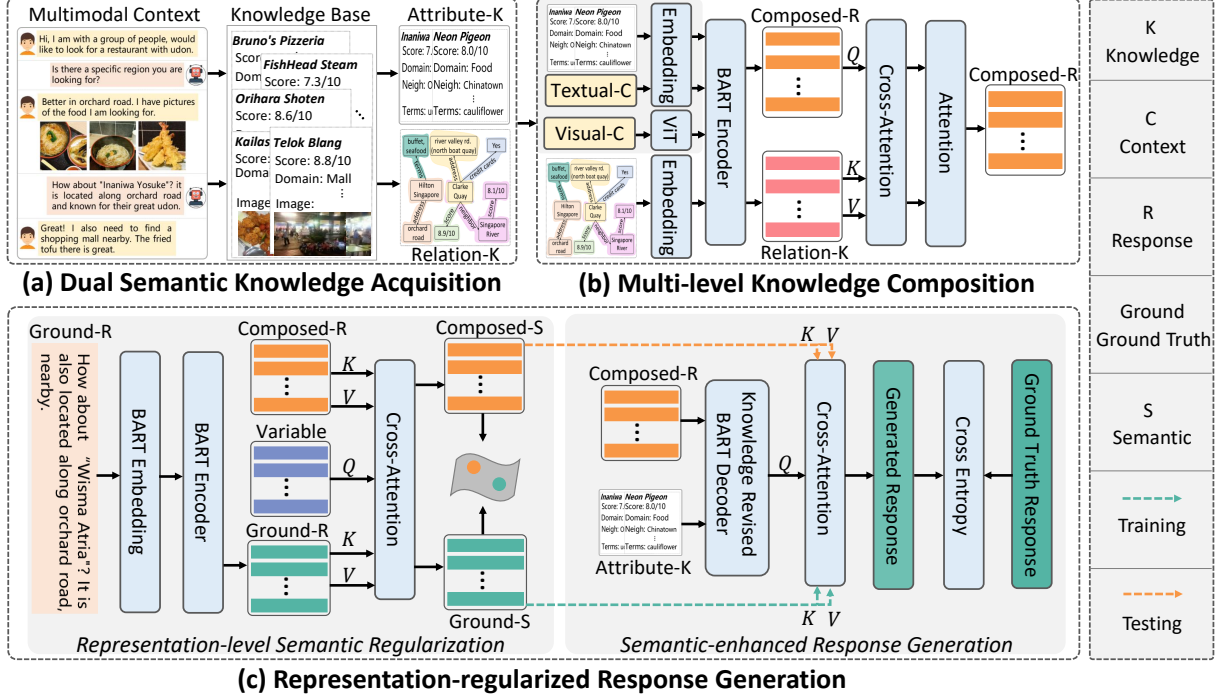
Multimodal Context

Hi, I am with a group of people, would like to look for a restaurant with udon.

Is there a specific region you are looking for?

Better in orchard road. I have pictures of the food I am looking for.

How about "Inaniwa Yosuke"? it is located along orchard road and known for their great udon.

Great! I also need to find a shopping mall nearby. The fried tofu there is great.

Knowledge Base

Bruno's Pizzeria
Score
FishHead Steam
Score: 7.3/10
Orihara Shoten
Score: 8.6/10
Kailas
Score
Doma
Telok Blang
Score: 8.8/10
Domain: Mall
⋮
Image
Image:

Attribute-K

Inaniwa Neon Pigeon
Score: 7.Score: 8.0/10
Domain: Domain: Food
Neigh: Neigh: Chinatown
⋮
Terms: Terms: cauliflower

buffet, seafood
river valley rd. (north boat quay)
Yes
credit cards
Hilton Singapore
Clarke Quay
8.1/10
orchard road
8.9/10
Singapore River

Relation-K

(a) Dual Semantic Knowledge Acquisition

Inaniwa Neon Pigeon
Score: 7.Score: 8.0/10
Domain: Domain: Food
Neigh: Neigh: Chinatown
⋮
Terms: Terms: cauliflower

Embedding
Textual-C
Visual-C
ViT
Embedding
BART Encoder
Composed-R
$Q$
$K$
$V$
Relation-K
Cross-Attention
Attention
Composed-R

(b) Multi-level Knowledge Composition

K
Knowledge

C
Context

R
Response

Ground
Ground Truth

S
Semantic

Training

Testing

Ground-R
How about "Wisma Atria"? It is also located along orchard road, nearby.
BART Embedding
BART Encoder
Composed-R
$K$
$V$
Variable
$Q$
Ground-R
$K$
$V$
Cross-Attention
Composed-S
Ground-S
Representation-level Semantic Regularization

Composed-R
Inaniwa Neon Pigeon
Score: 7.Score: 8.0/10
Domain: Domain: Food
Neigh: Neigh: Chinatown
⋮
Terms: Terms: cauliflower
Attribute-K
Knowledge Revised BART Decoder
$Q$
$K$ $V$
Cross-Attention
$K$ $V$
Generated Response
Cross Entropy
Ground Truth Response
Semantic-enhanced Response Generation

(c) Representation-regularized Response Generation